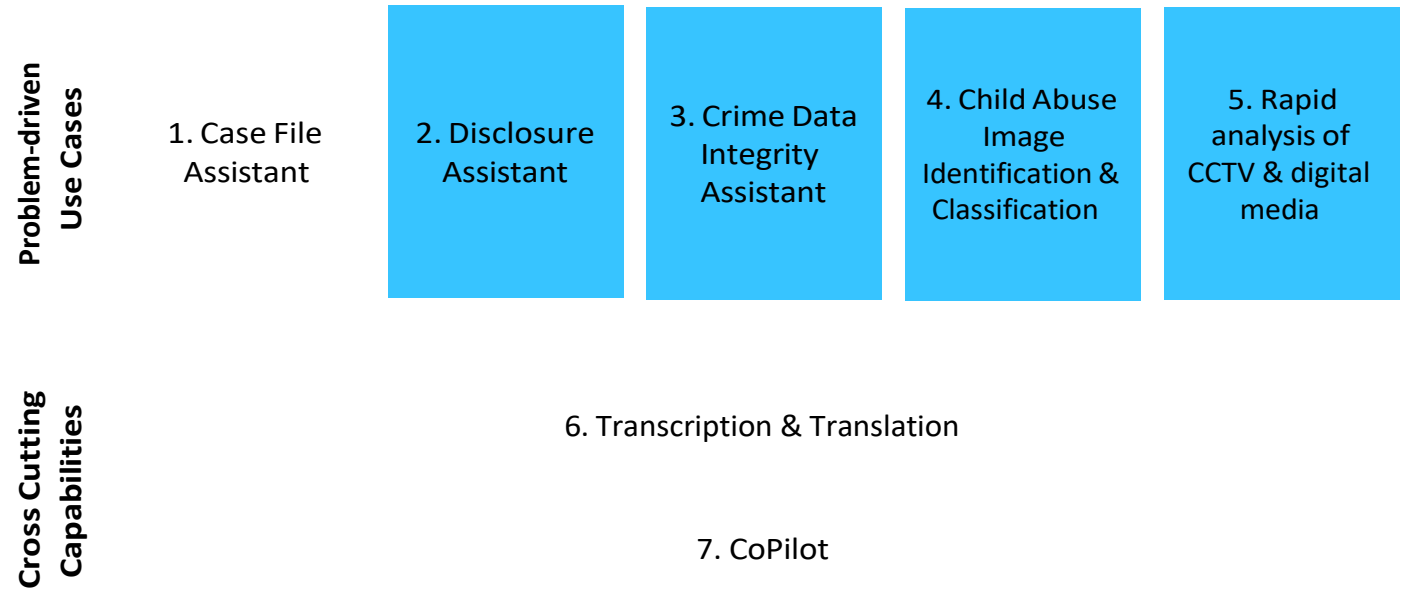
Problem-driven Use Cases

1. Case File Assistant

2. Disclosure Assistant

3. Crime Data Integrity Assistant

4. Child Abuse Image Identification & Classification

5. Rapid analysis of CCTV & digital media

Cross Cutting Capabilities

6. Transcription & Translation

7. CoPilot